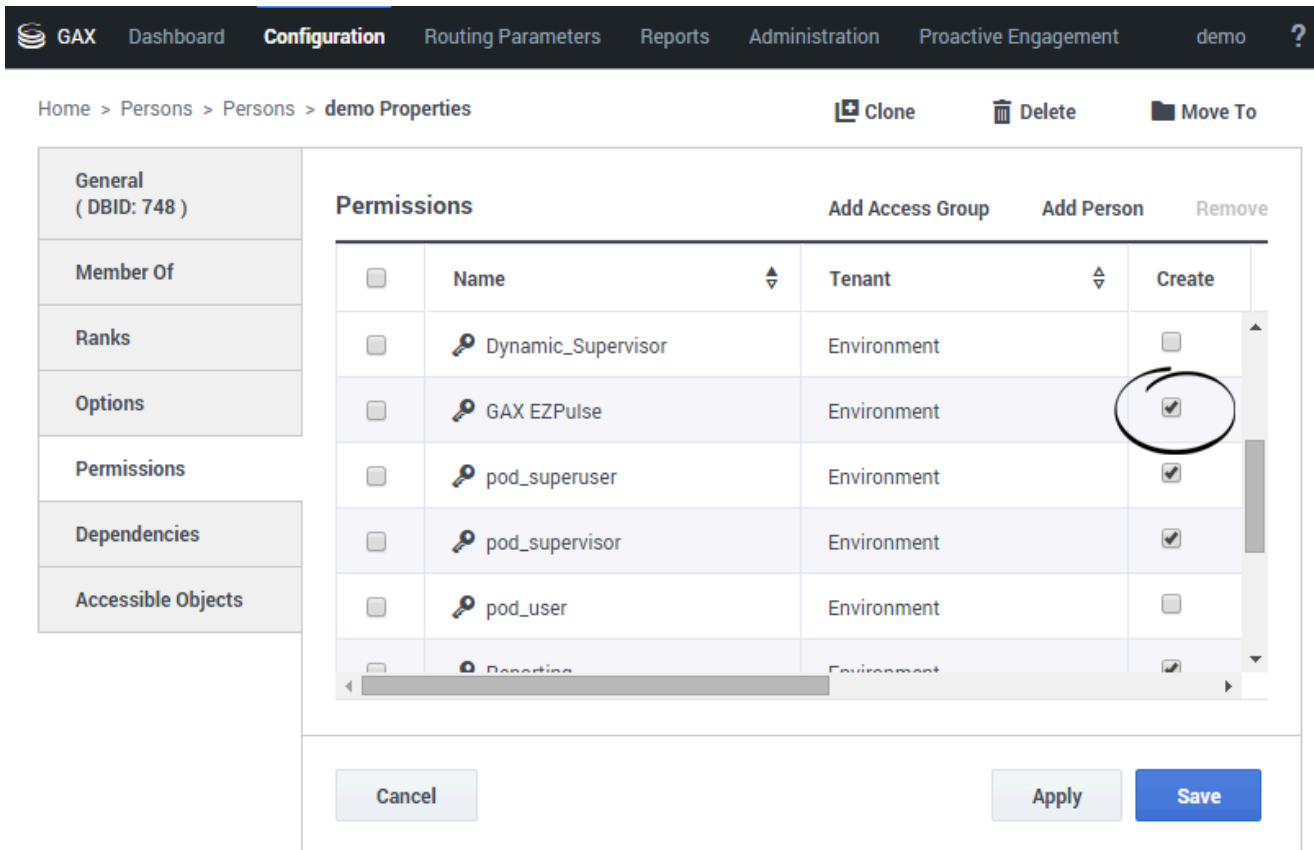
GAX Dashboard Configuration Routing Parameters Reports Administration Proactive Engagement demo ?

Home > Persons > Persons > demo Properties

Clone Delete Move To

General
( DBID: 748 )

Member Of

Ranks

Options

Permissions

Dependencies

Accessible Objects

Permissions

Add Access Group Add Person Remove

| | Name | Tenant | Create |
|---|---|---|---|
| | Dynamic_Supervisor | Environment | |
| | GAX EZPulse | Environment | |
| | pod_superuser | Environment | |
| | pod_supervisor | Environment | |
| | pod_user | Environment | |
| | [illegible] | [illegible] | |

Cancel

Apply Save